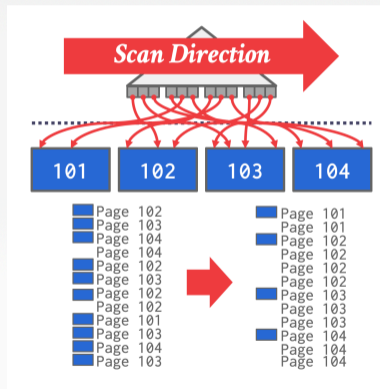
Scan Direction

101
102
103
104

Page 102
Page 103
Page 104
Page 104
Page 102
Page 103
Page 102
Page 102
Page 101
Page 103
Page 104
Page 103

Page 101
Page 101
Page 102
Page 102
Page 102
Page 102
Page 103
Page 103
Page 103
Page 104
Page 104
Page 104